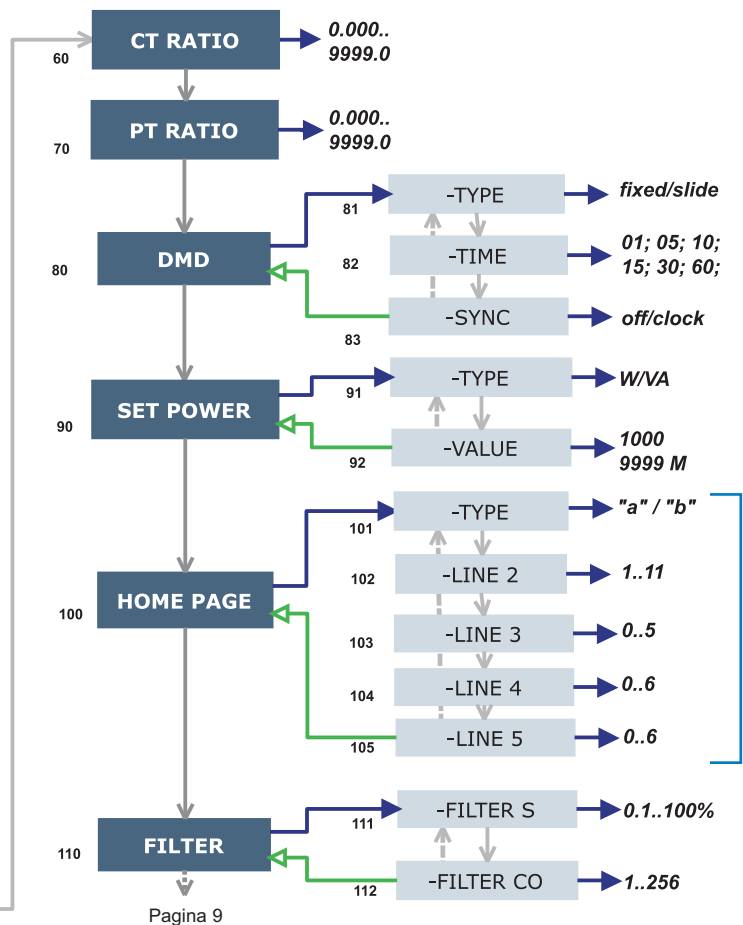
60
CT RATIO
0.000..
9999.0

70
PT RATIO
0.000..
9999.0

80
DMD
81
-TYPE
fixed/slide
82
-TIME
01; 05; 10; 15; 30; 60;
83
-SYNC
off/clock

90
SET POWER
91
-TYPE
W/VA
92
-VALUE
1000
9999 M

100
HOME PAGE
101
-TYPE
"a" / "b"
102
-LINE 2
1..11
103
-LINE 3
0..5
104
-LINE 4
0..6
105
-LINE 5
0..6

110
FILTER
111
-FILTER S
0.1..100%
112
-FILTER CO
1..256

Pagina 9